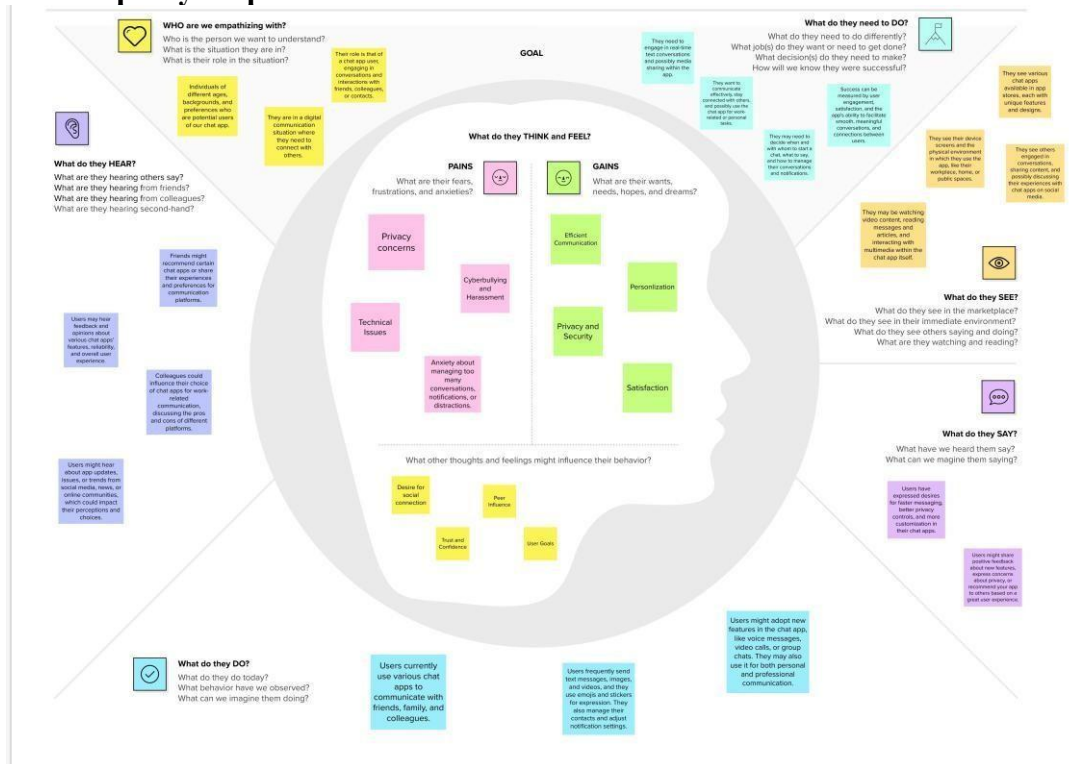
WHO are we empathizing with?
Who is the person we want to understand?
What is the situation they are in?
What is their role in the situation?

GOAL

Individuals of different ages, backgrounds, and preferences who are potential users of our chat app.

They are in a digital communication situation where they need to connect with others.

Their role is that of a chat app user, engaging in conversations and interactions with friends, colleagues, or contacts.

They need to engage in real-time text conversations and possibly media sharing within the app.

They want to communicate effectively, stay connected with others, and possibly use the chat app for work-related or personal tasks.

They may need to decide when and with whom to start a chat, what to say, and how to manage their conversations and notifications.

Success can be measured by user engagement, satisfaction, and the app's ability to facilitate smooth, meaningful conversations, and connections between users.

What do they need to DO?
What do they need to do differently?
What job(s) do they want or need to get done?
What decision(s) do they need to make?
How will we know they were successful?

They see various chat apps available in app stores, each with unique features and designs.

They see their device screens and the physical environment in which they use the app, like their workplace, home, or public spaces.

They see others engaged in conversations, sharing content, and possibly discussing their experiences with chat apps on social media.

They may be watching video content, reading messages and articles, and interacting with multimedia within the chat app itself.

What do they HEAR?
What are they hearing others say?
What are they hearing from friends?
What are they hearing from colleagues?
What are they hearing second-hand?

Friends might recommend certain chat apps or share their experiences and preferences for communication platforms.

Users may hear feedback and opinions about various chat apps' features, reliability, and overall user experience.

Colleagues could influence their choice of chat apps for work-related communication, discussing the pros and cons of different platforms.

Users might hear about app updates, issues, or trends from social media, news, or online communities, which could impact their perceptions and choices.

What do they THINK and FEEL?

PAINS
What are their fears, frustrations, and anxieties?

Privacy concerns
Cyberbullying and Harassment
Technical Issues
Anxiety about managing too many conversations, notifications, or distractions.

GAINS
What are their wants, needs, hopes, and dreams?

Efficient Communication
Personlization
Privacy and Security
Satisfaction

What other thoughts and feelings might influence their behavior?

Desire for social connection
Peer Influence
Trust and Confidence
User Goals

What do they SEE?
What do they see in the marketplace?
What do they see in their immediate environment?
What do they see others saying and doing?
What are they watching and reading?

What do they SAY?
What have we heard them say?
What can we magine them saying?

Users have expressed desires for faster messaging, better privacy controls, and more customization in their chat apps.

Users might share positive feedback about new features, express concerns about privacy, or recommend your app to others based on a great user experience.

What do they DO?
What do they do today?
What behavior have we observed?
What can we imagine them doing?

Users currently use various chat apps to communicate with friends, family, and colleagues.

Users frequently send text messages, images, and videos, and they use emojis and stickers for expression. They also manage their contacts and adjust notification settings.

Users might adopt new features in the chat app, like voice messages, video calls, or group chats. They may also use it for both personal and professional communication.